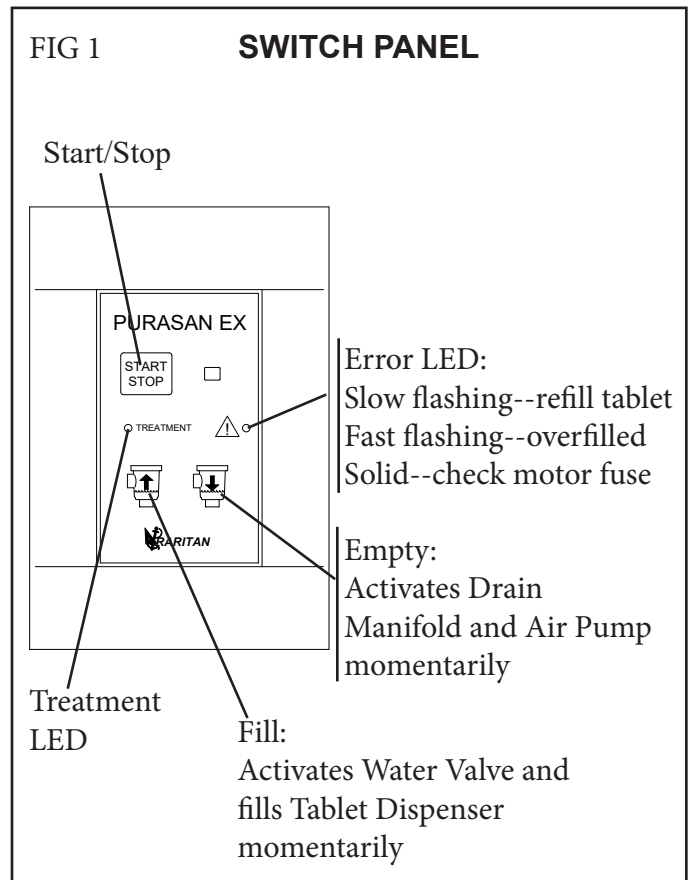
FIG 1 **SWITCH PANEL**

Start/Stop

PURASAN EX

START STOP

TREATMENT

RARITAN

Error LED:
Slow flashing--refill tablet
Fast flashing--overfilled
Solid--check motor fuse

Empty:
Activates Drain Manifold and Air Pump momentarily

Treatment LED

Fill:
Activates Water Valve and fills Tablet Dispenser momentarily